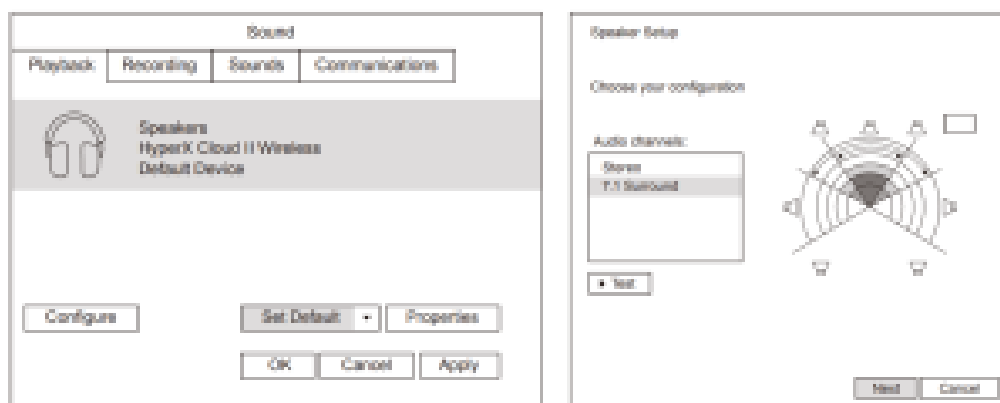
Sound

Playback | Recording | Sounds | Communications

Speakers
HyperX Cloud II Wireless
Default Device

Configure

Set Default

Properties

OK

Cancel

Apply

Speaker Setup

Choose your configuration

Audio channels:

Stereo
7.1 Surround

Test

Next

Cancel